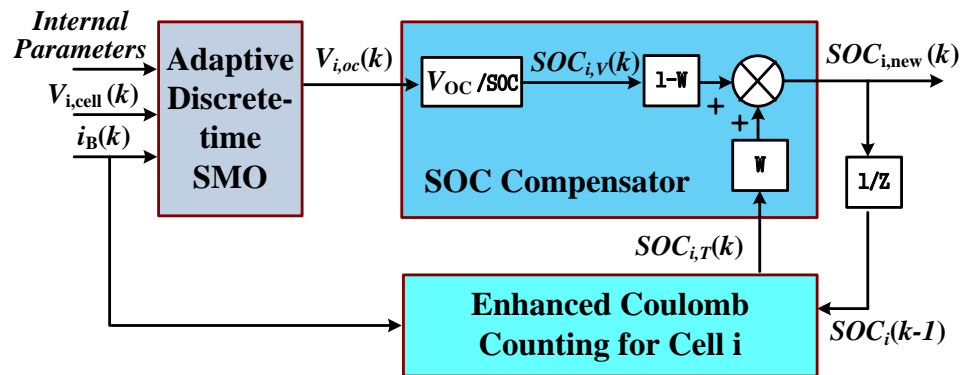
Internal Parameters

$V_{i,cell}(k)$

$i_B(k)$

Adaptive Discrete-time SMO

$V_{i,oc}(k)$

$V_{OC}$ /SOC

$SOC_{i,V}(k)$

1-W

+

+

W

$SOC_{i,new}(k)$

SOC Compensator

1/Z

$SOC_{i,T}(k)$

Enhanced Coulomb Counting for Cell i

$SOC_i(k-1)$